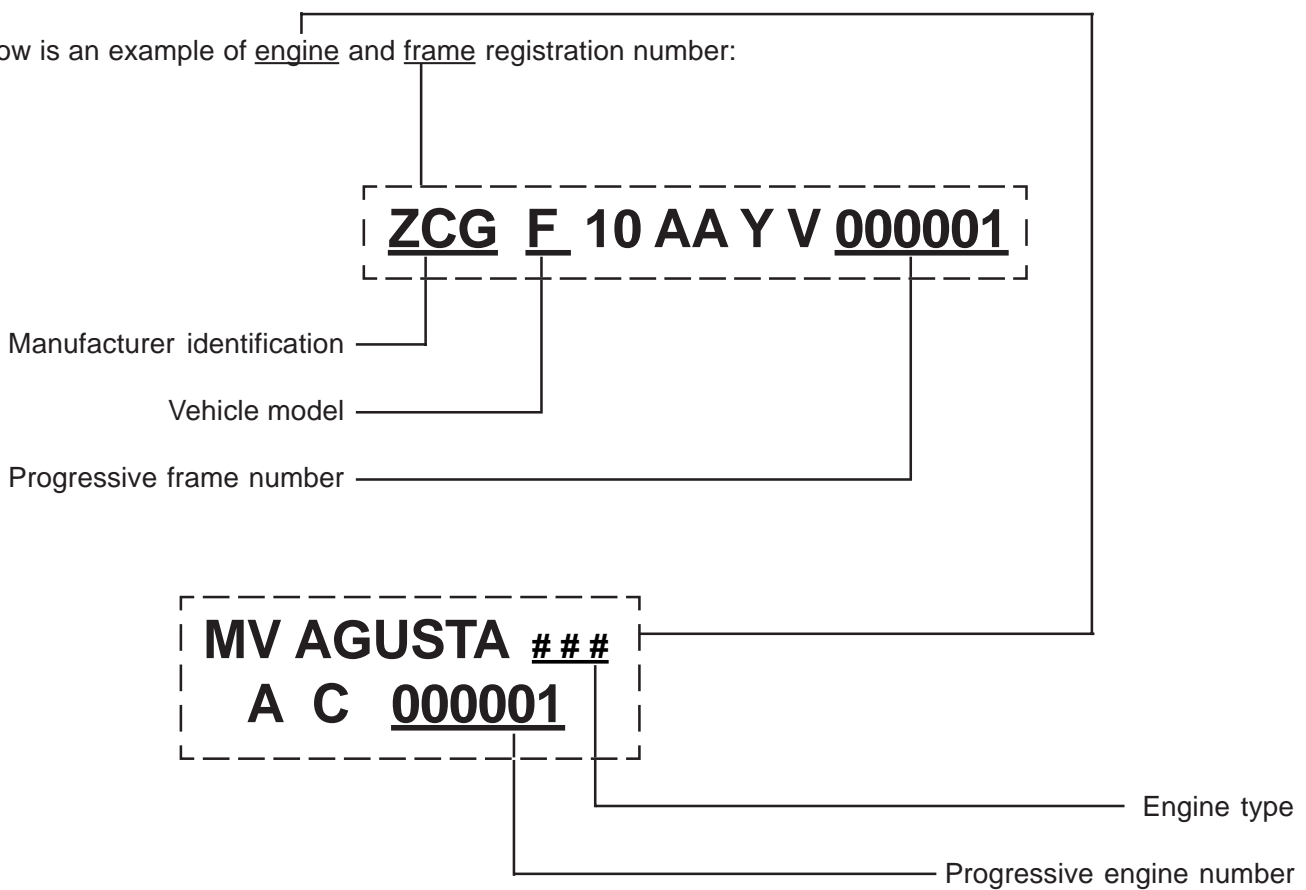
ow is an example of engine and frame registration number:

ZCG F 10 AA Y V 000001

Manufacturer identification

Vehicle model

Progressive frame number

MV AGUSTA # # #
A C 000001

Engine type

Progressive engine number